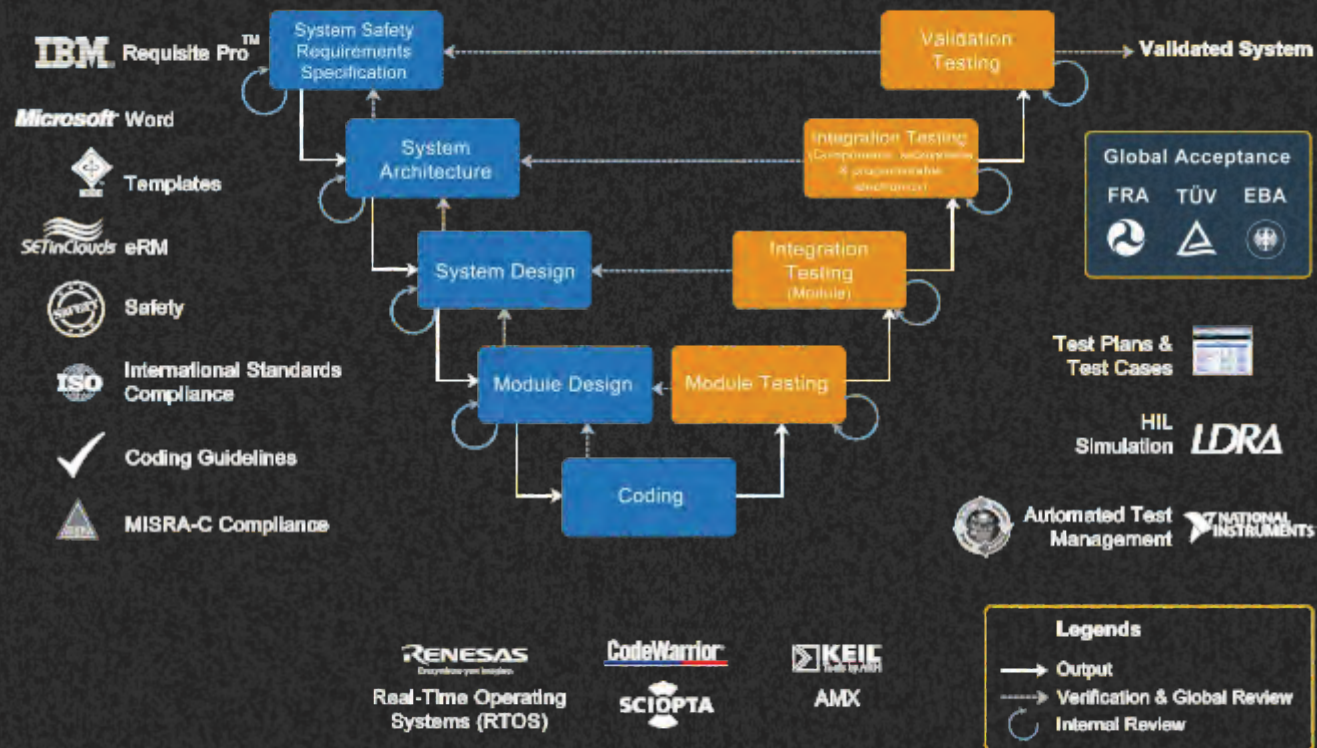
IBM Requisite Pro™

Microsoft Word

Templates

SETinClouds eRM

Safety

ISO International Standards Compliance

Coding Guidelines

MISRA-C Compliance

System Safety Requirements Specification

System Architecture

System Design

Module Design

Coding

Module Testing

Integration Testing (Module)

Integration Testing (Component, subsystems & programmable electronics)

Validation Testing

Validated System

Global Acceptance

FRA TÜV EBA

Test Plans & Test Cases

HIL Simulation LDRA

Automated Test Management NATIONAL INSTRUMENTS

RENESAS

Real-Time Operating Systems (RTOS)

CodeWarrior

SCIOPTA

KEIL

AMX

Legends

Output

Verification & Global Review

Internal Review